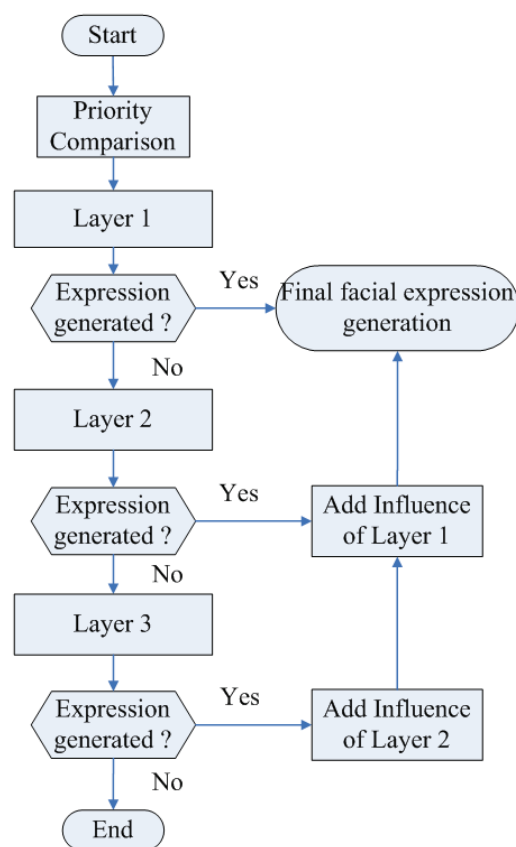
Start

Priority Comparison

Layer 1

Expression generated ?

Yes

Final facial expression generation

No

Layer 2

Expression generated ?

Yes

Add Influence of Layer 1

No

Layer 3

Expression generated ?

Yes

Add Influence of Layer 2

No

End